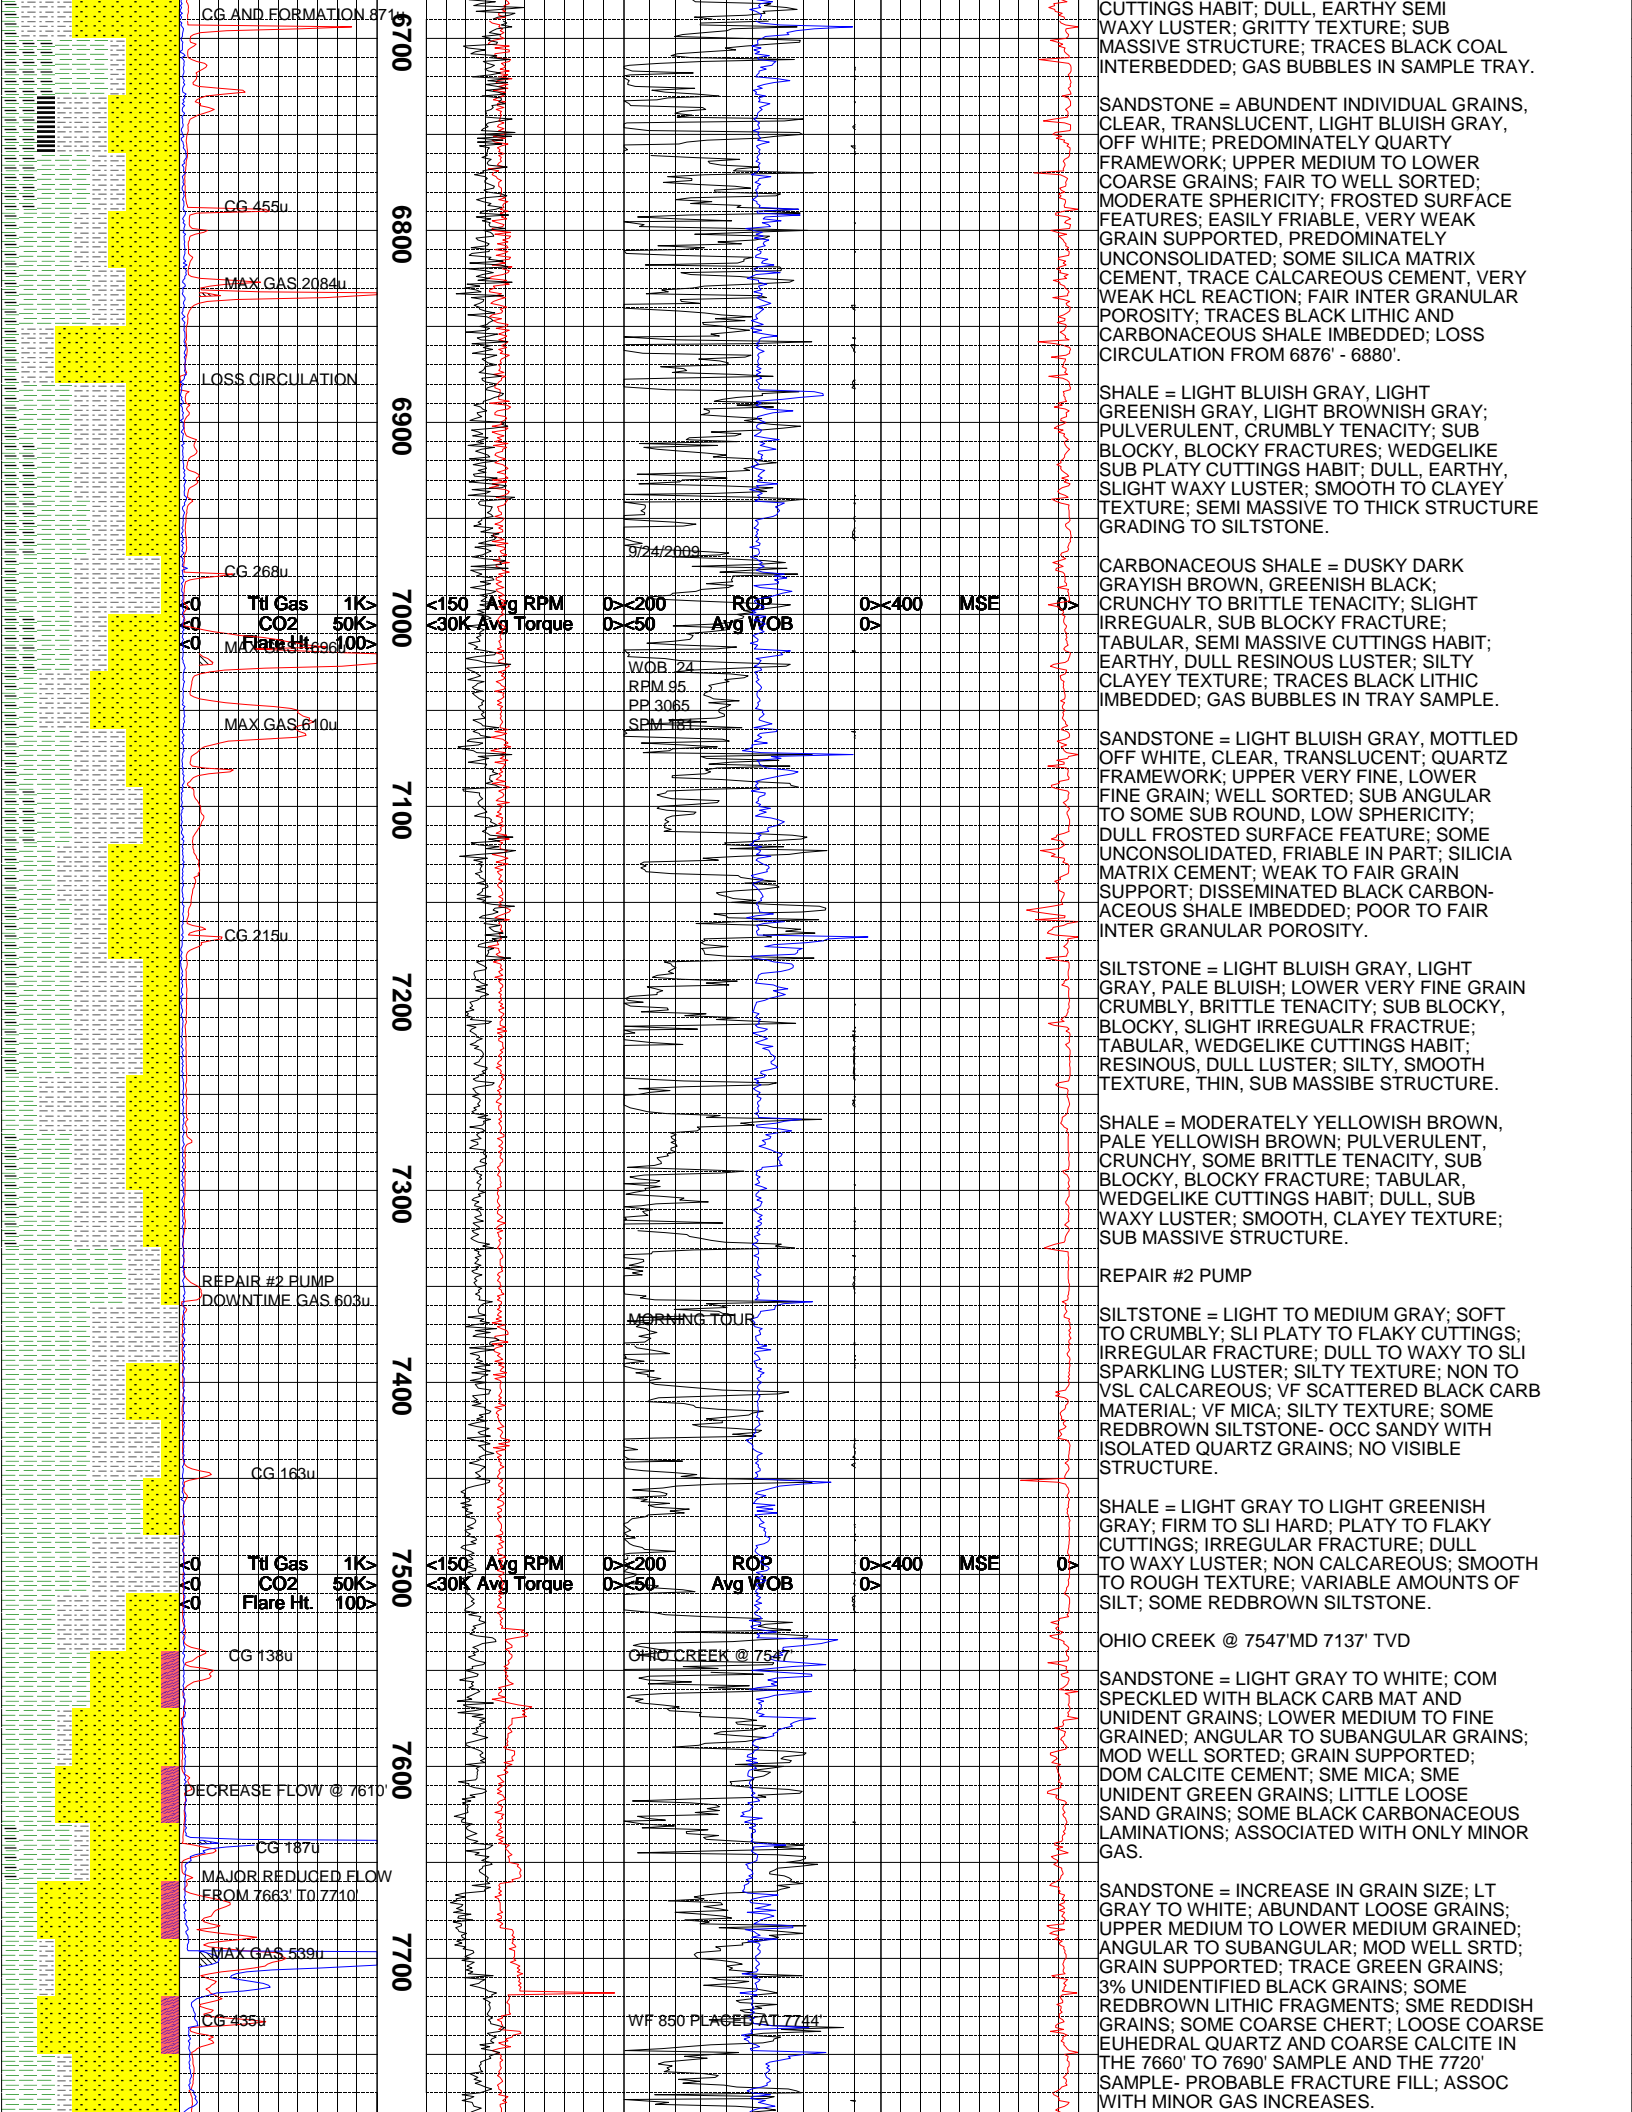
CG AND FORMATION 871u
6700
CG 455u
6800
MAX GAS 2084u
LOSS CIRCULATION
6900
9/24/2009
CG 268u
<0 Ttl Gas 1K>
<0 CO2 50K>
<0 Flare Ht. 100>
7000
MAX GAS 1696u
<150 Avg RPM 0><200 ROP 0><400 MSE 0>
<30K Avg Torque 0><50 Avg WOB 0>
WOB 24
RPM 95
PP 3065
SPM 181
MAX GAS 610u
7100
CG 215u
7200
7300
REPAIR #2 PUMP
DOWNTIME GAS 603u
MORNING TOUR
7400
CG 163u
<0 Ttl Gas 1K>
<0 CO2 50K>
<0 Flare Ht. 100>
7500
<150 Avg RPM 0><200 ROP 0><400 MSE 0>
<30K Avg Torque 0><50 Avg WOB 0>
CG 138u
OHIO CREEK @ 7547'
7600
DECREASE FLOW @ 7610'
CG 187u
MAJOR REDUCED FLOW FROM 7663' TO 7710'
7700
MAX GAS 539u
CG 435u
WF 850 PLACED AT 7744'

CUTTINGS HABIT; DULL, EARTHY SEMI WAXY LUSTER; GRITTY TEXTURE; SUB MASSIVE STRUCTURE; TRACES BLACK COAL INTERBEDDED; GAS BUBBLES IN SAMPLE TRAY.

SANDSTONE = ABUNDENT INDIVIDUAL GRAINS, CLEAR, TRANSLUCENT, LIGHT BLUISH GRAY, OFF WHITE; PREDOMINATELY QUARTY FRAMEWORK; UPPER MEDIUM TO LOWER COARSE GRAINS; FAIR TO WELL SORTED; MODERATE SPHERICITY; FROSTED SURFACE FEATURES; EASILY FRIABLE, VERY WEAK GRAIN SUPPORTED, PREDOMINATELY UNCONSOLIDATED; SOME SILICA MATRIX CEMENT, TRACE CALCAREOUS CEMENT, VERY WEAK HCL REACTION; FAIR INTER GRANULAR POROSITY; TRACES BLACK LITHIC AND CARBONACEOUS SHALE IMBEDDED; LOSS CIRCULATION FROM 6876' - 6880'.

SHALE = LIGHT BLUISH GRAY, LIGHT GREENISH GRAY, LIGHT BROWNISH GRAY; PULVERULENT, CRUMBLY TENACITY; SUB BLOCKY, BLOCKY FRACTURES; WEDGELIKE SUB PLATY CUTTINGS HABIT; DULL, EARTHY, SLIGHT WAXY LUSTER; SMOOTH TO CLAYEY TEXTURE; SEMI MASSIVE TO THICK STRUCTURE GRADING TO SILTSTONE.

CARBONACEOUS SHALE = DUSKY DARK GRAYISH BROWN, GREENISH BLACK; CRUNCHY TO BRITTLE TENACITY; SLIGHT IRREGUALR, SUB BLOCKY FRACTURE; TABULAR, SEMI MASSIVE CUTTINGS HABIT; EARTHY, DULL RESINOUS LUSTER; SILTY CLAYEY TEXTURE; TRACES BLACK LITHIC IMBEDDED; GAS BUBBLES IN TRAY SAMPLE.

SANDSTONE = LIGHT BLUISH GRAY, MOTTLED OFF WHITE, CLEAR, TRANSLUCENT; QUARTZ FRAMEWORK; UPPER VERY FINE, LOWER FINE GRAIN; WELL SORTED; SUB ANGULAR TO SOME SUB ROUND, LOW SPHERICITY; DULL FROSTED SURFACE FEATURE; SOME UNCONSOLIDATED, FRIABLE IN PART; SILICIA MATRIX CEMENT; WEAK TO FAIR GRAIN SUPPORT; DISSEMINATED BLACK CARBONACEOUS SHALE IMBEDDED; POOR TO FAIR INTER GRANULAR POROSITY.

SILTSTONE = LIGHT BLUISH GRAY, LIGHT GRAY, PALE BLUISH; LOWER VERY FINE GRAIN CRUMBLY, BRITTLE TENACITY; SUB BLOCKY, BLOCKY, SLIGHT IRREGUALR FRACTRUE; TABULAR, WEDGELIKE CUTTINGS HABIT; RESINOUS, DULL LUSTER; SILTY, SMOOTH TEXTURE, THIN, SUB MASSIBE STRUCTURE.

SHALE = MODERATELY YELLOWISH BROWN, PALE YELLOWISH BROWN; PULVERULENT, CRUNCHY, SOME BRITTLE TENACITY, SUB BLOCKY, BLOCKY FRACTURE; TABULAR, WEDGELIKE CUTTINGS HABIT; DULL, SUB WAXY LUSTER; SMOOTH, CLAYEY TEXTURE; SUB MASSIVE STRUCTURE.

REPAIR #2 PUMP

SILTSTONE = LIGHT TO MEDIUM GRAY; SOFT TO CRUMBLY; SLI PLATY TO FLAKY CUTTINGS; IRREGULAR FRACTURE; DULL TO WAXY TO SLI SPARKLING LUSTER; SILTY TEXTURE; NON TO VSL CALCAREOUS; VF SCATTERED BLACK CARB MATERIAL; VF MICA; SILTY TEXTURE; SOME REDBROWN SILTSTONE- OCC SANDY WITH ISOLATED QUARTZ GRAINS; NO VISIBLE STRUCTURE.

SHALE = LIGHT GRAY TO LIGHT GREENISH GRAY; FIRM TO SLI HARD; PLATY TO FLAKY CUTTINGS; IRREGULAR FRACTURE; DULL TO WAXY LUSTER; NON CALCAREOUS; SMOOTH TO ROUGH TEXTURE; VARIABLE AMOUNTS OF SILT; SOME REDBROWN SILTSTONE.

OHIO CREEK @ 7547'MD 7137' TVD

SANDSTONE = LIGHT GRAY TO WHITE; COM SPECKLED WITH BLACK CARB MAT AND UNIDENT GRAINS; LOWER MEDIUM TO FINE GRAINED; ANGULAR TO SUBANGULAR GRAINS; MOD WELL SORTED; GRAIN SUPPORTED; DOM CALCITE CEMENT; SME MICA; SME UNIDENT GREEN GRAINS; LITTLE LOOSE SAND GRAINS; SOME BLACK CARBONACEOUS LAMINATIONS; ASSOCIATED WITH ONLY MINOR GAS.

SANDSTONE = INCREASE IN GRAIN SIZE; LT GRAY TO WHITE; ABUNDANT LOOSE GRAINS; UPPER MEDIUM TO LOWER MEDIUM GRAINED; ANGULAR TO SUBANGULAR; MOD WELL SRTD; GRAIN SUPPORTED; TRACE GREEN GRAINS; 3% UNIDENTIFIED BLACK GRAINS; SOME REDBROWN LITHIC FRAGMENTS; SME REDDISH GRAINS; SOME COARSE CHERT; LOOSE COARSE EUHEDRAL QUARTZ AND COARSE CALCITE IN THE 7660' TO 7690' SAMPLE AND THE 7720' SAMPLE- PROBABLE FRACTURE FILL; ASSOC WITH MINOR GAS INCREASES.